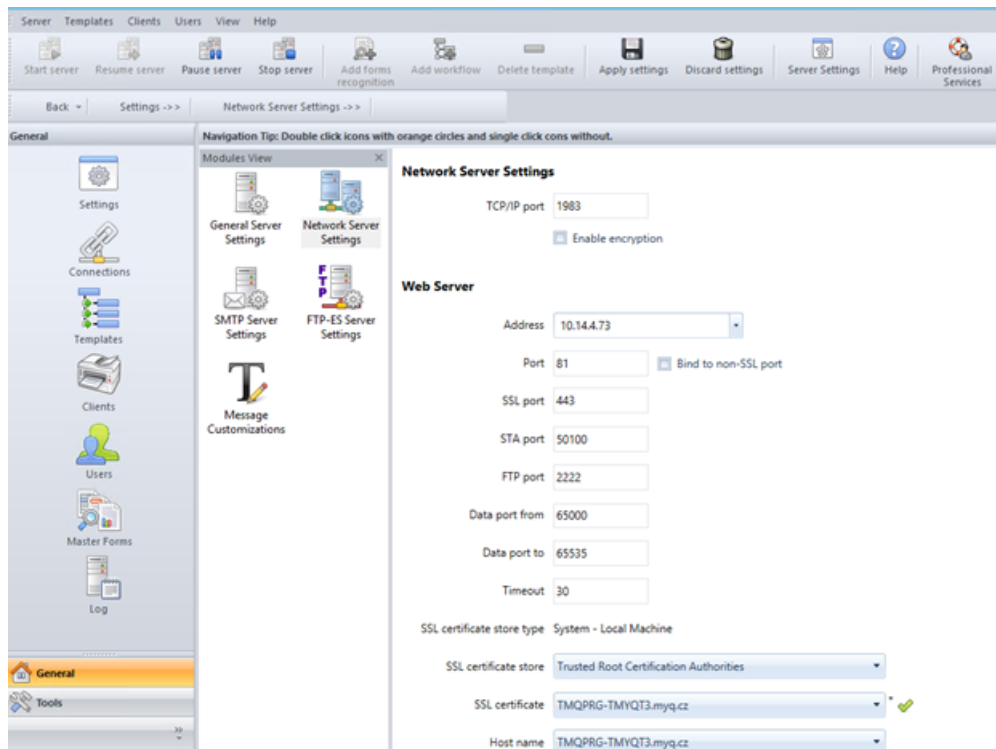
Server Templates Clients Users View Help

Start server Resume server Pause server Stop server Add forms recognition Add workflow Delete template Apply settings Discard settings Server Settings Help Professional Services

Back Settings ->> Network Server Settings ->>

General

Navigation Tip: Double click icons with orange circles and single click cons without.

Settings

Connections

Templates

Clients

Users

Master Forms

Log

General

Tools

Modules View

General Server Settings

Network Server Settings

SMTP Server Settings

FTP-ES Server Settings

Message Customizations

Network Server Settings

TCP/IP port 1983

Enable encryption

Web Server

Address 10.14.4.73

Port 81

Bind to non-SSL port

SSL port 443

STA port 50100

FTP port 2222

Data port from 65000

Data port to 65535

Timeout 30

SSL certificate store type System - Local Machine

SSL certificate store Trusted Root Certification Authorities

SSL certificate TMQPRG-TMYQT3.myq.cz

Host name TMQPRG-TMYQT3.myq.cz